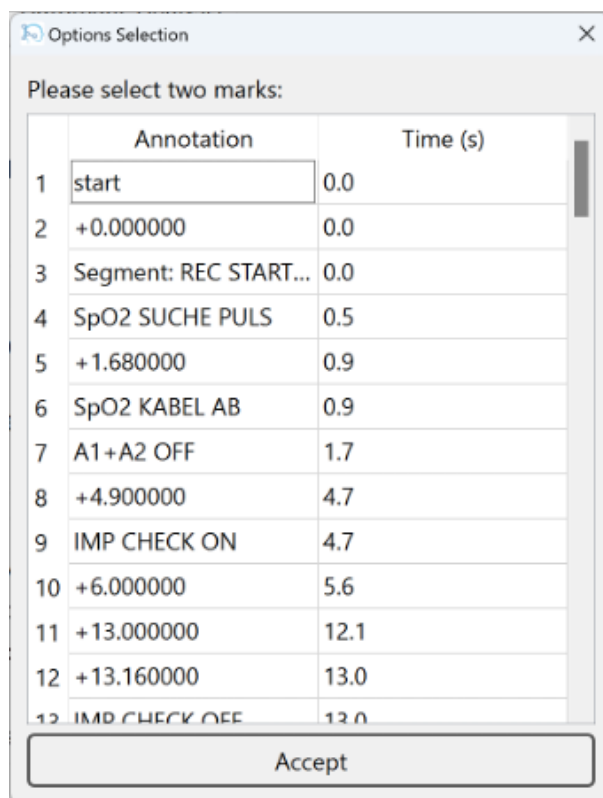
Options Selection ×

Please select two marks:

| | Annotation | Time (s) |
|---|---|---|
| 1 | start | 0.0 |
| 2 | +0.000000 | 0.0 |
| 3 | Segment: REC START... | 0.0 |
| 4 | SpO2 SUCHE PULS | 0.5 |
| 5 | +1.680000 | 0.9 |
| 6 | SpO2 KABEL AB | 0.9 |
| 7 | A1+A2 OFF | 1.7 |
| 8 | +4.900000 | 4.7 |
| 9 | IMP CHECK ON | 4.7 |
| 10 | +6.000000 | 5.6 |
| 11 | +13.000000 | 12.1 |
| 12 | +13.160000 | 13.0 |
| 13 | IMP CHECK OFF | 13.0 |

Accept